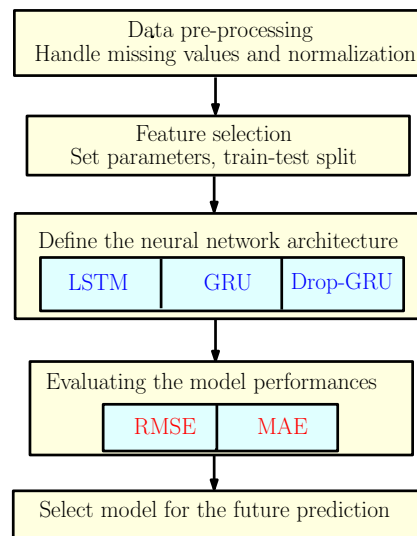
Data pre-processing
Handle missing values and normalization

Feature selection
Set parameters, train-test split

Define the neural network architecture

| LSTM | GRU | Drop-GRU |
|---|---|---|

Evaluating the model performances

| RMSE | MAE |
|---|---|

Select model for the future prediction